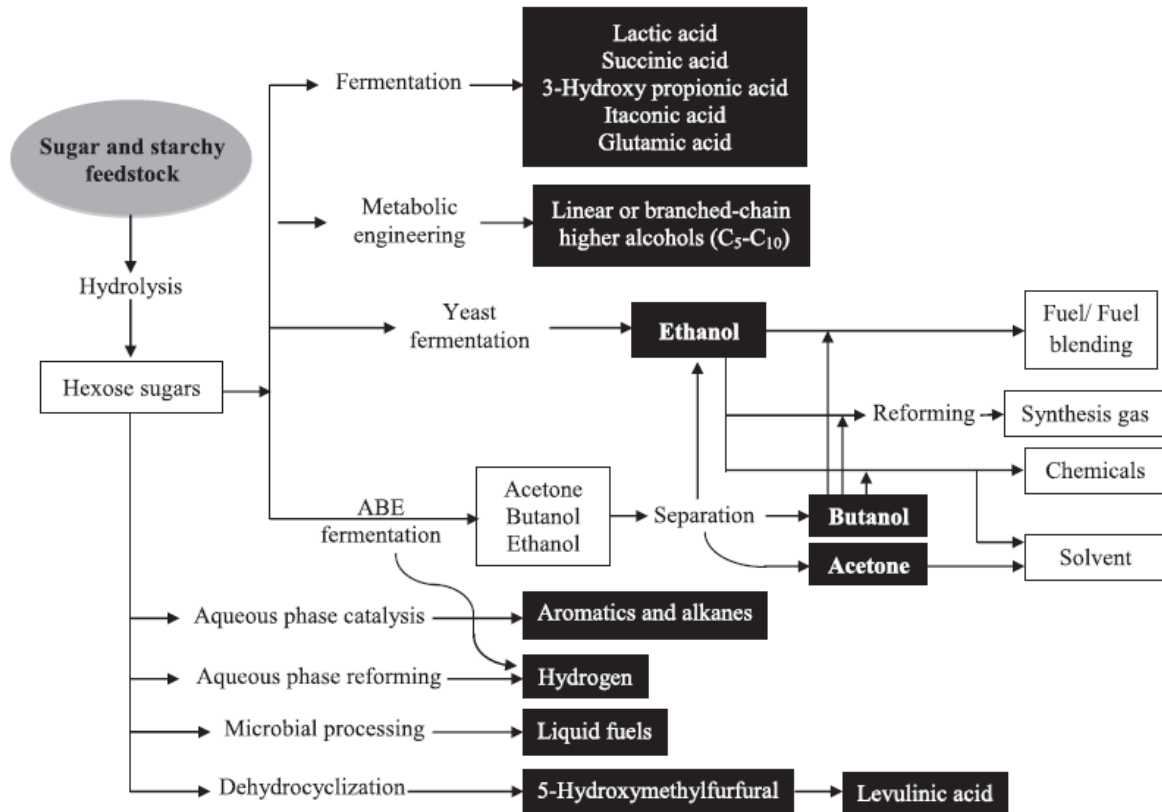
Sugar and starchy feedstock

Hydrolysis

Hexose sugars

Fermentation

Lactic acid
Succinic acid
3-Hydroxy propionic acid
Itaconic acid
Glutamic acid

Metabolic engineering

Linear or branched-chain higher alcohols ($C_5$-$C_{10}$)

Yeast fermentation

Ethanol

Fuel/ Fuel blending

Reforming

Synthesis gas

Chemicals

ABE fermentation

Acetone
Butanol
Ethanol

Separation

Butanol

Acetone

Solvent

Aqueous phase catalysis

Aromatics and alkanes

Aqueous phase reforming

Hydrogen

Microbial processing

Liquid fuels

Dehydrocyclization

5-Hydroxymethylfurfural

Levulinic acid